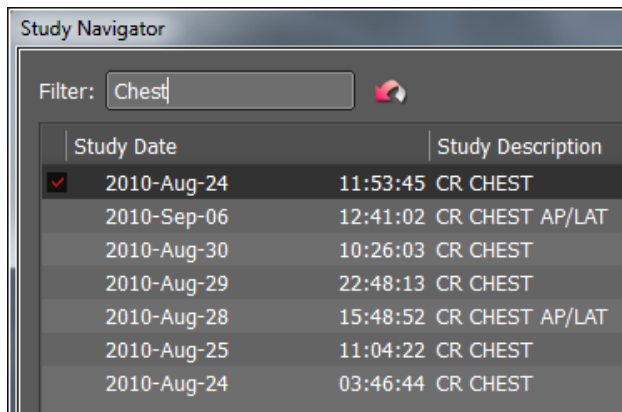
Study Navigator

Filter: Chest

| Study Date | | Study Description |
|---|---|---|
| 2010-Aug-24 | 11:53:45 | CR CHEST |
| 2010-Sep-06 | 12:41:02 | CR CHEST AP/LAT |
| 2010-Aug-30 | 10:26:03 | CR CHEST |
| 2010-Aug-29 | 22:48:13 | CR CHEST |
| 2010-Aug-28 | 15:48:52 | CR CHEST AP/LAT |
| 2010-Aug-25 | 11:04:22 | CR CHEST |
| 2010-Aug-24 | 03:46:44 | CR CHEST |